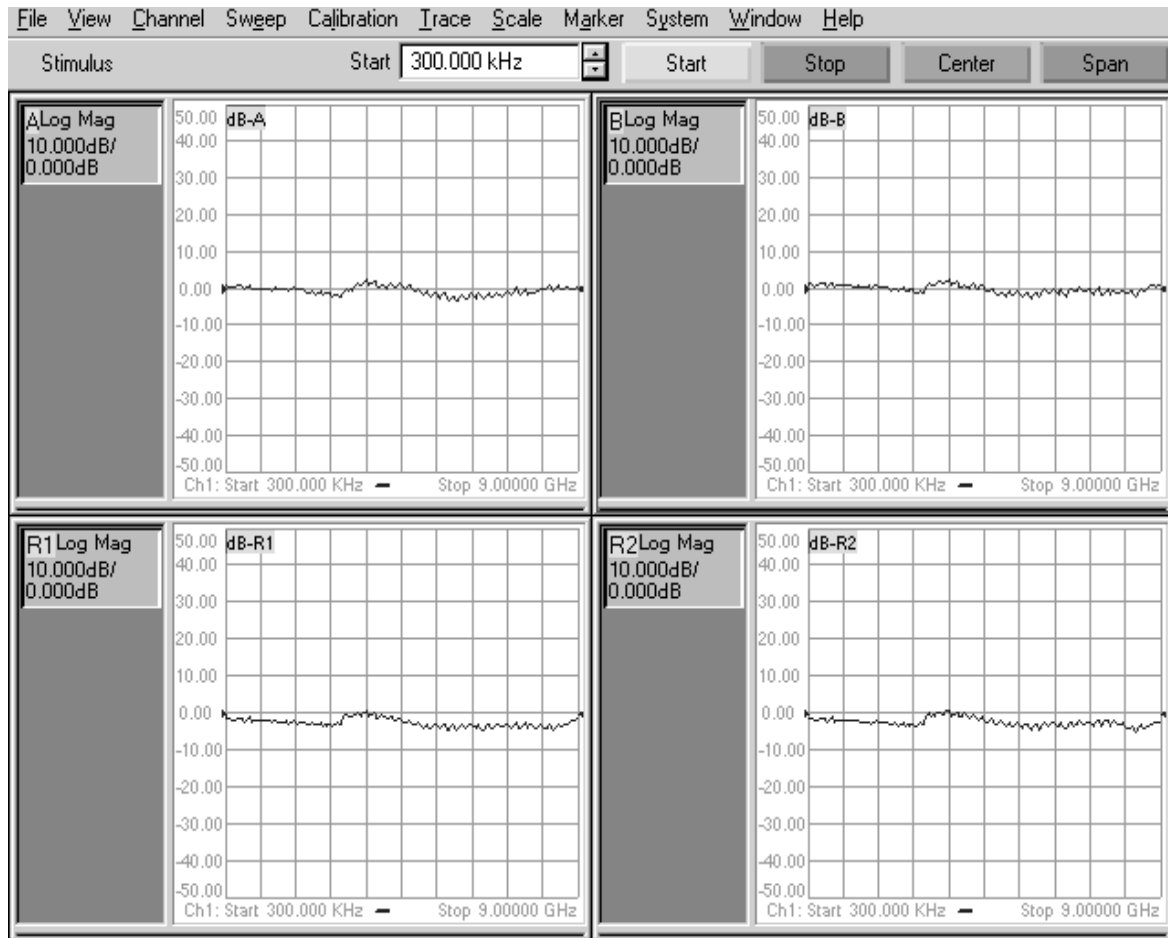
File View Channel Sweep Calibration Trace Scale Marker System Window Help

Stimulus Start 300.000 kHz Start Stop Center Span

ALog Mag
10.000dB/
0.000dB

50.00 dB-A
40.00
30.00
20.00
10.00
0.00
-10.00
-20.00
-30.00
-40.00
-50.00
Ch1: Start 300.000 KHz — Stop 9.00000 GHz

BLog Mag
10.000dB/
0.000dB

50.00 dB-B
40.00
30.00
20.00
10.00
0.00
-10.00
-20.00
-30.00
-40.00
-50.00
Ch1: Start 300.000 KHz — Stop 9.00000 GHz

R1Log Mag
10.000dB/
0.000dB

50.00 dB-R1
40.00
30.00
20.00
10.00
0.00
-10.00
-20.00
-30.00
-40.00
-50.00
Ch1: Start 300.000 KHz — Stop 9.00000 GHz

R2Log Mag
10.000dB/
0.000dB

50.00 dB-R2
40.00
30.00
20.00
10.00
0.00
-10.00
-20.00
-30.00
-40.00
-50.00
Ch1: Start 300.000 KHz — Stop 9.00000 GHz